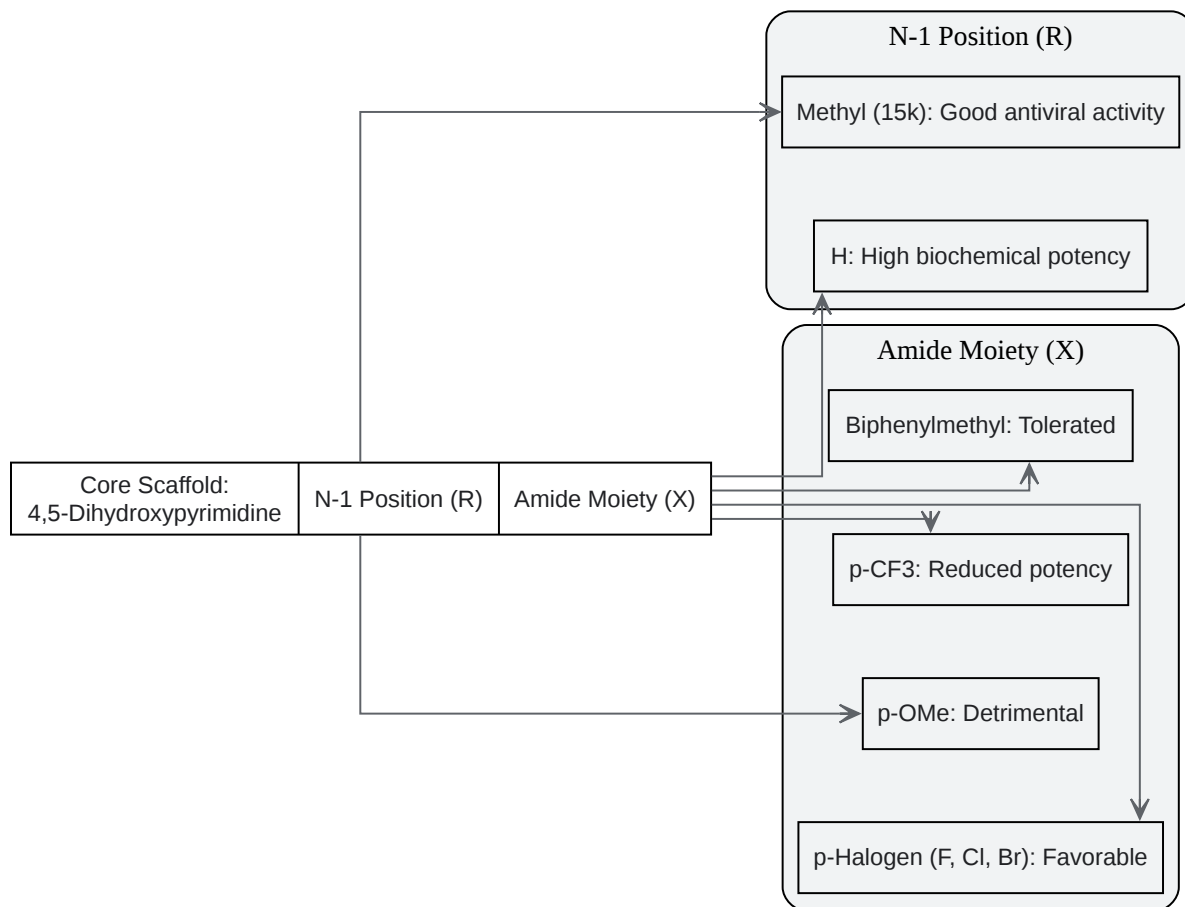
N-1 Position (R)

Methyl (15k): Good antiviral activity

H: High biochemical potency

Amide Moiety (X)

Biphenylmethyl: Tolerated

Core Scaffold: 4,5-Dihydroxypyrimidine

N-1 Position (R)

Amide Moiety (X)

p-CF3: Reduced potency

p-OMe: Detrimental

p-Halogen (F, Cl, Br): Favorable